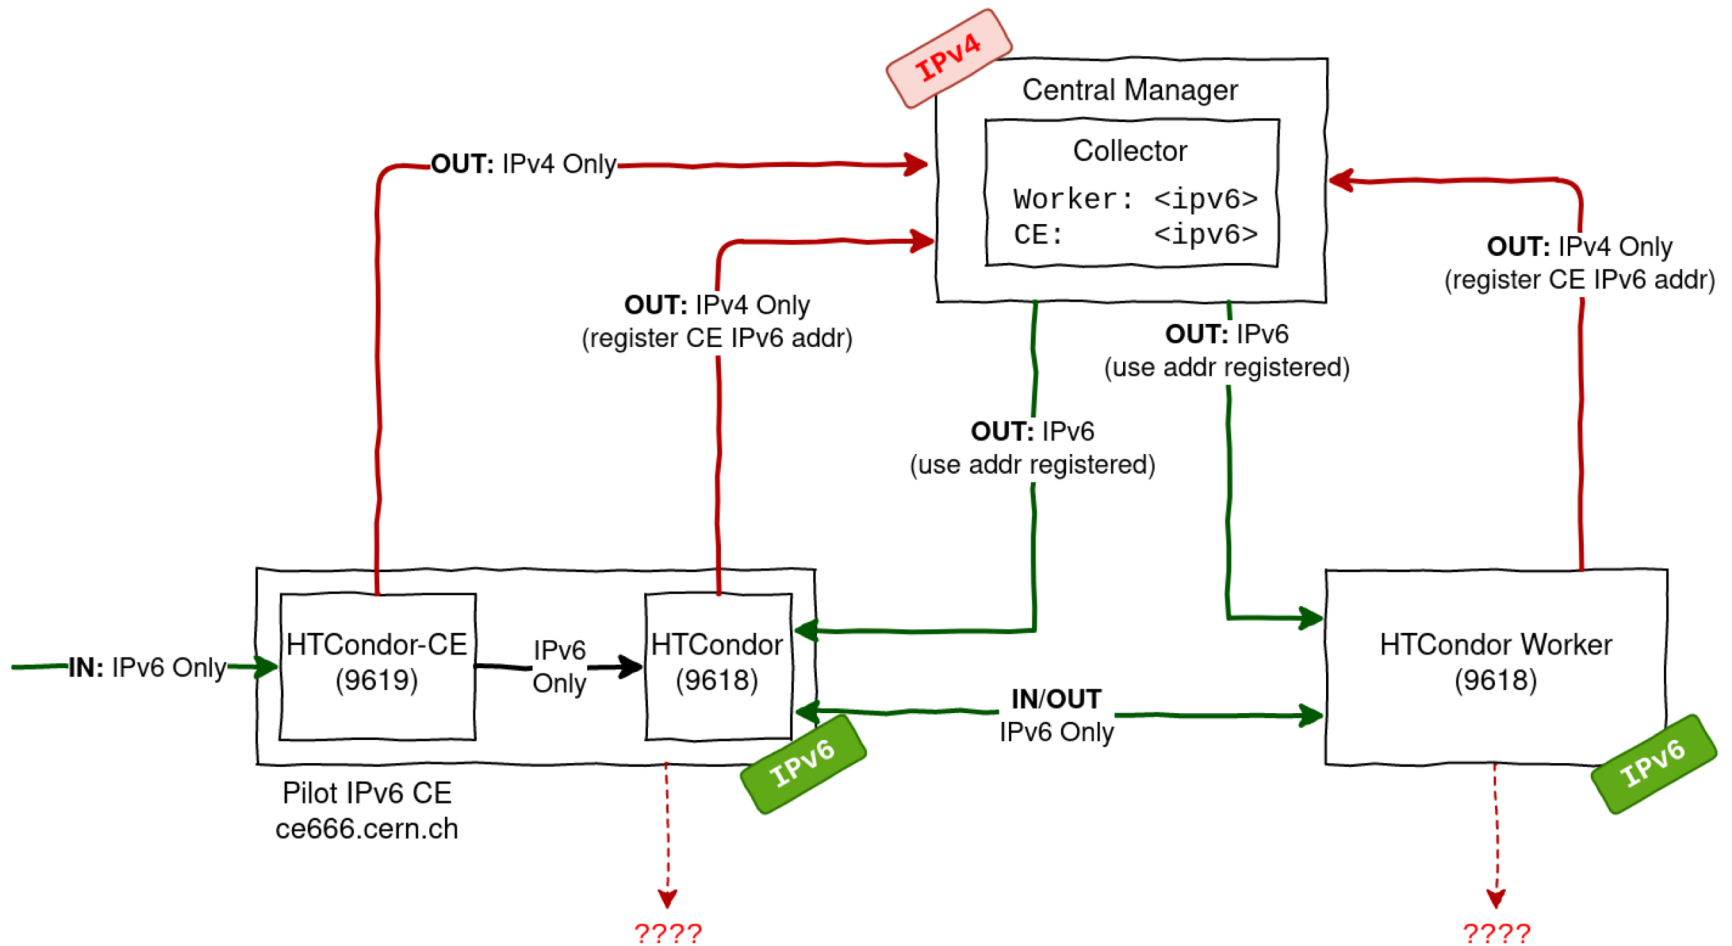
IPv4

Central Manager

Collector

Worker: <ipv6>
CE: <ipv6>

OUT: IPv4 Only

OUT: IPv4 Only
(register CE IPv6 addr)

OUT: IPv4 Only
(register CE IPv6 addr)

OUT: IPv6
(use addr registered)

OUT: IPv6
(use addr registered)

IN: IPv6 Only

HTCondor-CE
(9619)

IPv6
Only

HTCondor
(9618)

IN/OUT
IPv6 Only

HTCondor Worker
(9618)

IPv6

IPv6

Pilot IPv6 CE
ce666.cern.ch

????

????